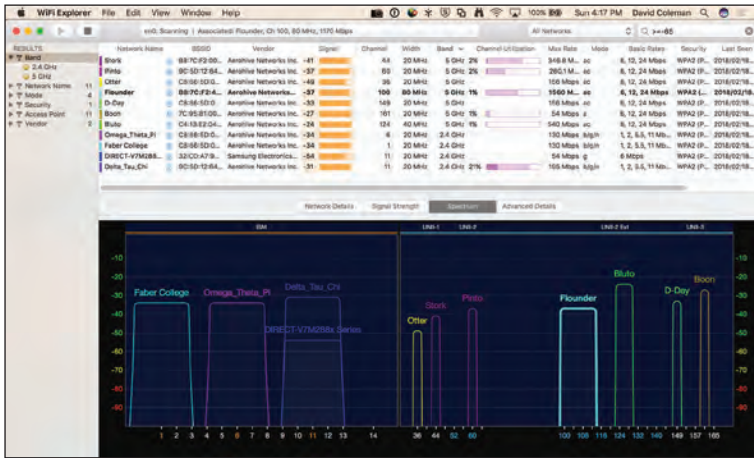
WiFi Explorer File Edit View Window Help

100% Sun 4:17 PM David Coleman

en0: Scanning | Associated: Flounder, Ch 100, 80 MHz, 1170 Mbps

All Networks

>=-65

RESULTS
Band
2.4 GHz
5 GHz
Network Name 11
Mode 4
Security 1
Access Point 11
Vendor 3

| Network Name | BSSID | Vendor | Signal | Channel | Width | Band | Channel Utilization | Max Rate | Mode | Basic Rates | Security | Last Seen |
|---|---|---|---|---|---|---|---|---|---|---|---|---|
| Stork | B8:7C:F2:00... | Aerohive Networks Inc. | -41 | 44 | 20 MHz | 5 GHz 2% | | 346.8 M... | ac | 6, 12, 24 Mbps | WPA2 (P... | 2018/02/18... |
| Pinto | 9C:5D:12:84... | Aerohive Networks Inc. | -37 | 60 | 20 MHz | 5 GHz 2% | | 260.1 M... | ac | 6, 12, 24 Mbps | WPA2 (P... | 2018/02/18... |
| Otter | C8:66:5D:0... | Aerohive Networks Inc. | -49 | 36 | 20 MHz | 5 GHz | | 156 Mbps | ac | 6, 12, 24 Mbps | WPA2 (P... | 2018/02/18... |
| Flounder | B8:7C:F2:4... | Aerohive Networks... | -37 | 100 | 80 MHz | 5 GHz 1% | | 1560 M... | ac | 6, 12, 24 Mbps | WPA2 (... | 2018/02/18... |
| D-Day | C8:66:5D:0... | Aerohive Networks Inc. | -33 | 149 | 20 MHz | 5 GHz | | 156 Mbps | ac | 6, 12, 24 Mbps | WPA2 (P... | 2018/02/18... |
| Boon | 7C:95:B1:00... | Aerohive Networks Inc. | -27 | 161 | 20 MHz | 5 GHz 1% | | 54 Mbps | a | 6, 12, 24 Mbps | WPA2 (P... | 2018/02/18... |
| Bluto | C4:13:E2:04... | Aerohive Networks Inc. | -24 | 124 | 40 MHz | 5 GHz 1% | | 540 Mbps | ac | 6, 12, 24 Mbps | WPA2 (P... | 2018/02/18... |
| Omega_Theta_Pi | C8:66:5D:0... | Aerohive Networks Inc. | -34 | 6 | 20 MHz | 2.4 GHz | | 130 Mbps | b/g/n | 1, 2, 5.5, 11 Mb... | WPA2 (P... | 2018/02/18... |
| Faber College | C8:66:5D:0... | Aerohive Networks Inc. | -34 | 1 | 20 MHz | 2.4 GHz | | 130 Mbps | b/g/n | 1, 2, 5.5, 11 Mb... | WPA2 (P... | 2018/02/18... |
| DIRECT-V7M288... | 32:CD:A7:9... | Samsung Electronics... | -54 | 11 | 20 MHz | 2.4 GHz | | 54 Mbps | g | 6 Mbps | WPA2 (P... | 2018/02/18... |
| Delta_Tau_Chi | 9C:5D:12:84... | Aerohive Networks Inc. | -31 | 11 | 20 MHz | 2.4 GHz 2% | | 165 Mbps | b/g/n | 1, 2, 5.5, 11 Mb... | WPA2 (P... | 2018/02/18... |

Network Details Signal Strength Spectrum Advanced Details

ISM UNII-1 UNII-2 UNII-2 Ext UNII-3

-10 -20 -30 -40 -50 -60 -70 -80 -90

Faber College Omega_Theta_Pi Delta_Tau_Chi DIRECT-V7M288 Series Otter Stork Pinto Flounder Bluto D-Day Boon

1 2 3 4 5 6 7 8 9 10 11 12 13 14 36 44 52 60 100 108 116 124 132 140 149 157 165